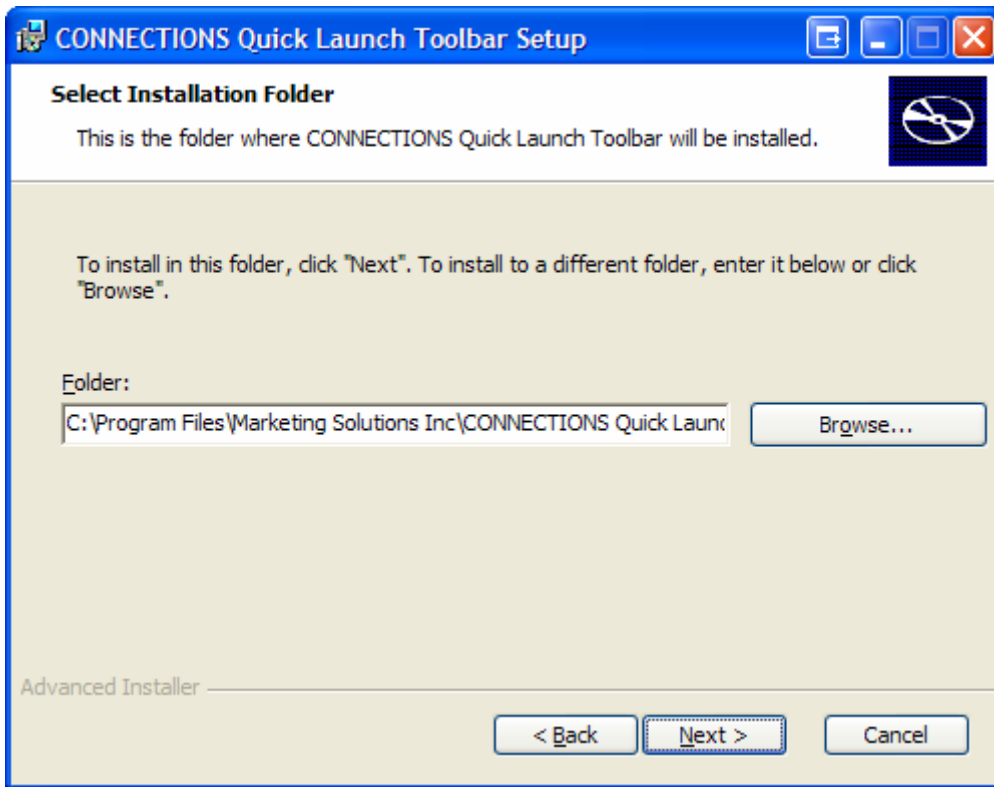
CONNECTIONS Quick Launch Toolbar Setup

Select Installation Folder

This is the folder where CONNECTIONS Quick Launch Toolbar will be installed.

To install in this folder, click "Next". To install to a different folder, enter it below or click "Browse".

Folder:

C:\Program Files\Marketing Solutions Inc\CONNECTIONS Quick Launc

Browse...

Advanced Installer

< Back

Next >

Cancel